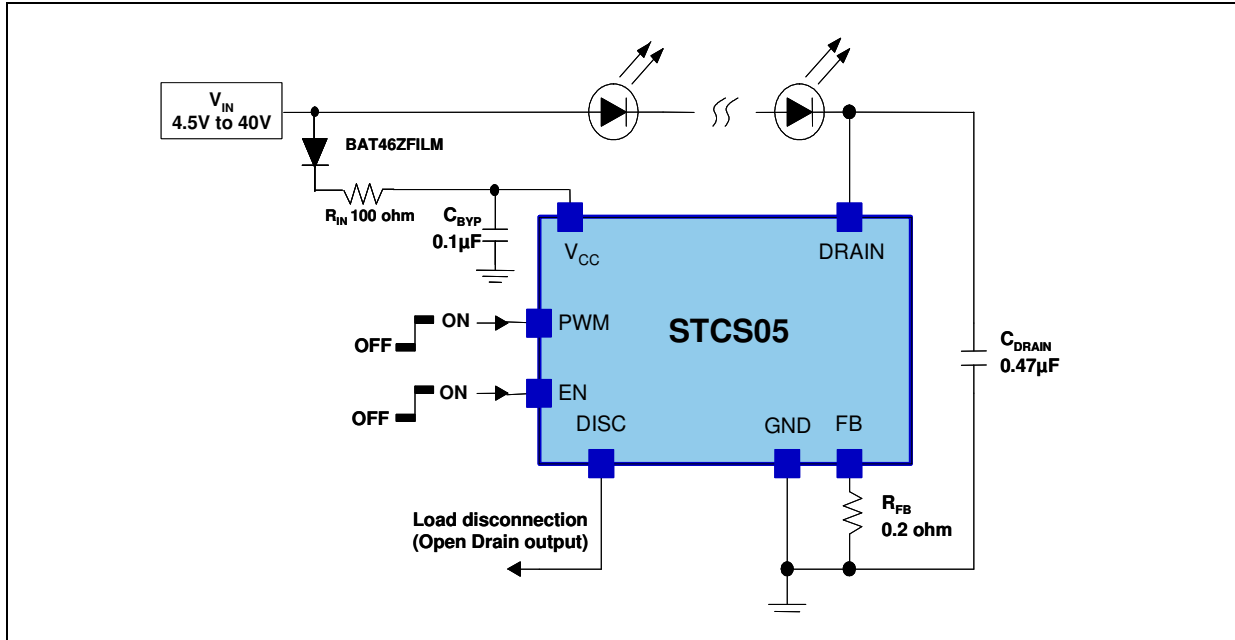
$V_{IN}$
4.5V to 40V

BAT46ZFILM

$R_{IN}$ 100 ohm

$C_{BYP}$
0.1µF

$V_{CC}$

DRAIN

STCS05

ON
OFF
PWM

ON
OFF
EN

DISC

GND

FB

$C_{DRAIN}$
0.47µF

$R_{FB}$
0.2 ohm

Load disconnection
(Open Drain output)